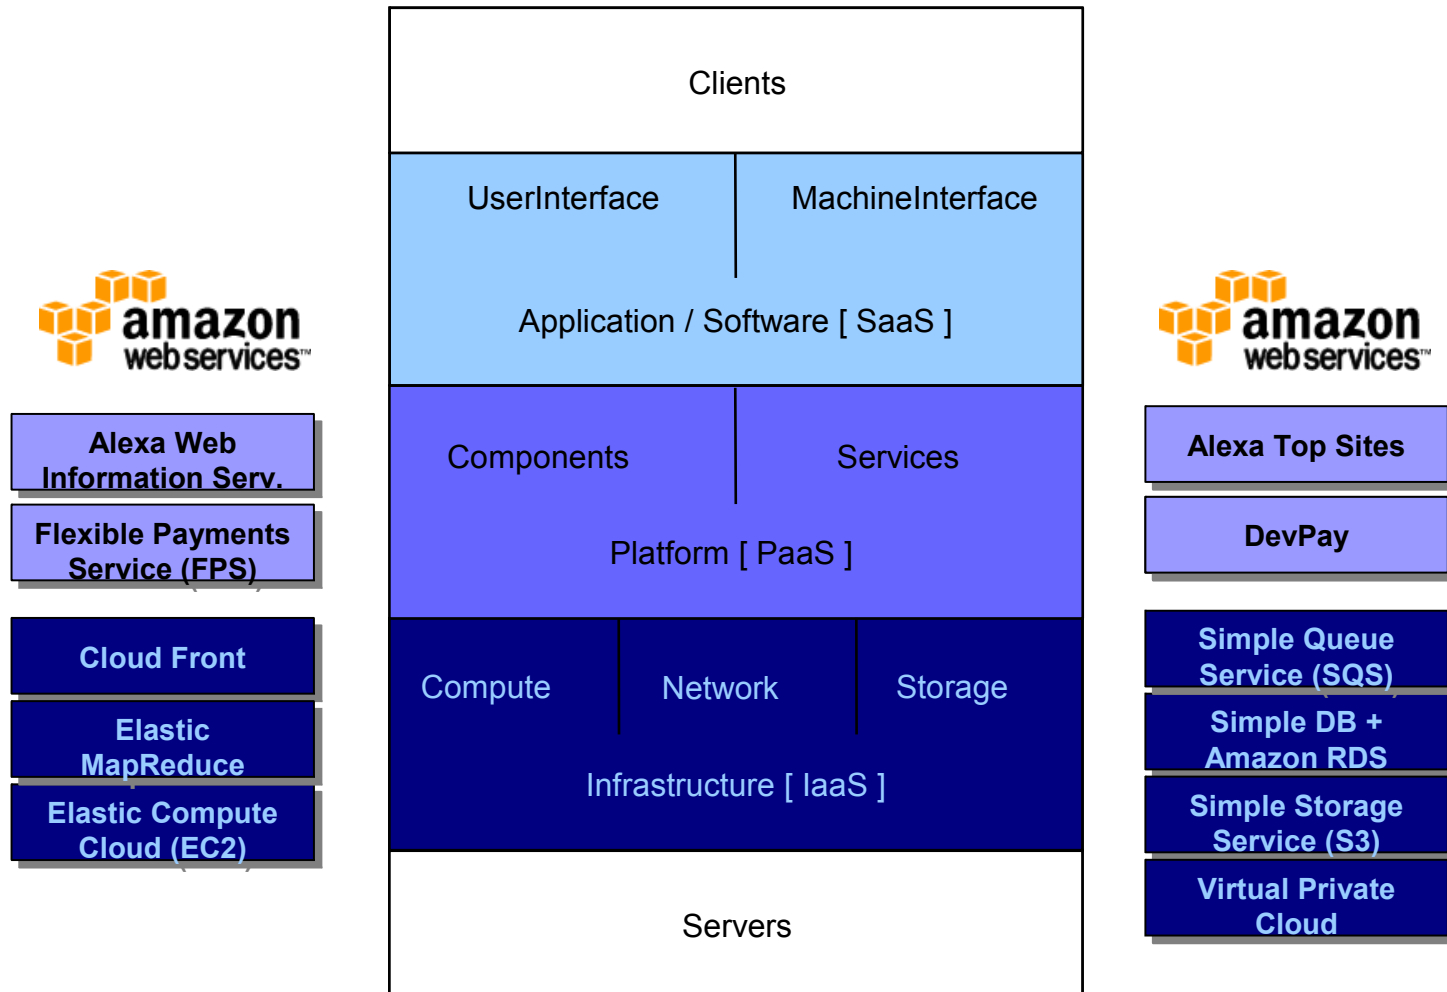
amazon web services™

Alexa Web Information Serv.

Flexible Payments Service (FPS)

Cloud Front

Elastic MapReduce

Elastic Compute Cloud (EC2)

Clients

UserInterface

MachineInterface

Application / Software [ SaaS ]

Components

Services

Platform [ PaaS ]

Compute

Network

Storage

Infrastructure [ IaaS ]

Servers

amazon web services™

Alexa Top Sites

DevPay

Simple Queue Service (SQS)

Simple DB + Amazon RDS

Simple Storage Service (S3)

Virtual Private Cloud